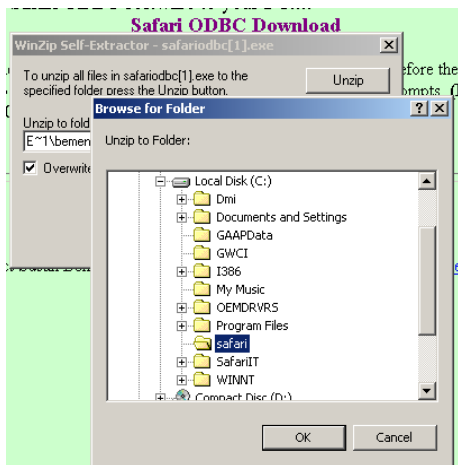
Safari ODBC Download

WinZip Self-Extractor - safariodbc[1].exe

To unzip all files in safariodbc[1].exe to the specified folder press the Unzip button.

Unzip

Unzip to fold

E~1\bemen

Overwrite

efore the

mpts (

Browse for Folder

Unzip to Folder:

Local Disk (C:)

Dmi

Documents and Settings

GAAPData

GWCI

I386

My Music

OEMDRVRS

Program Files

safari

SafariIT

WINNT

Compact Disc (D:)

OK

Cancel